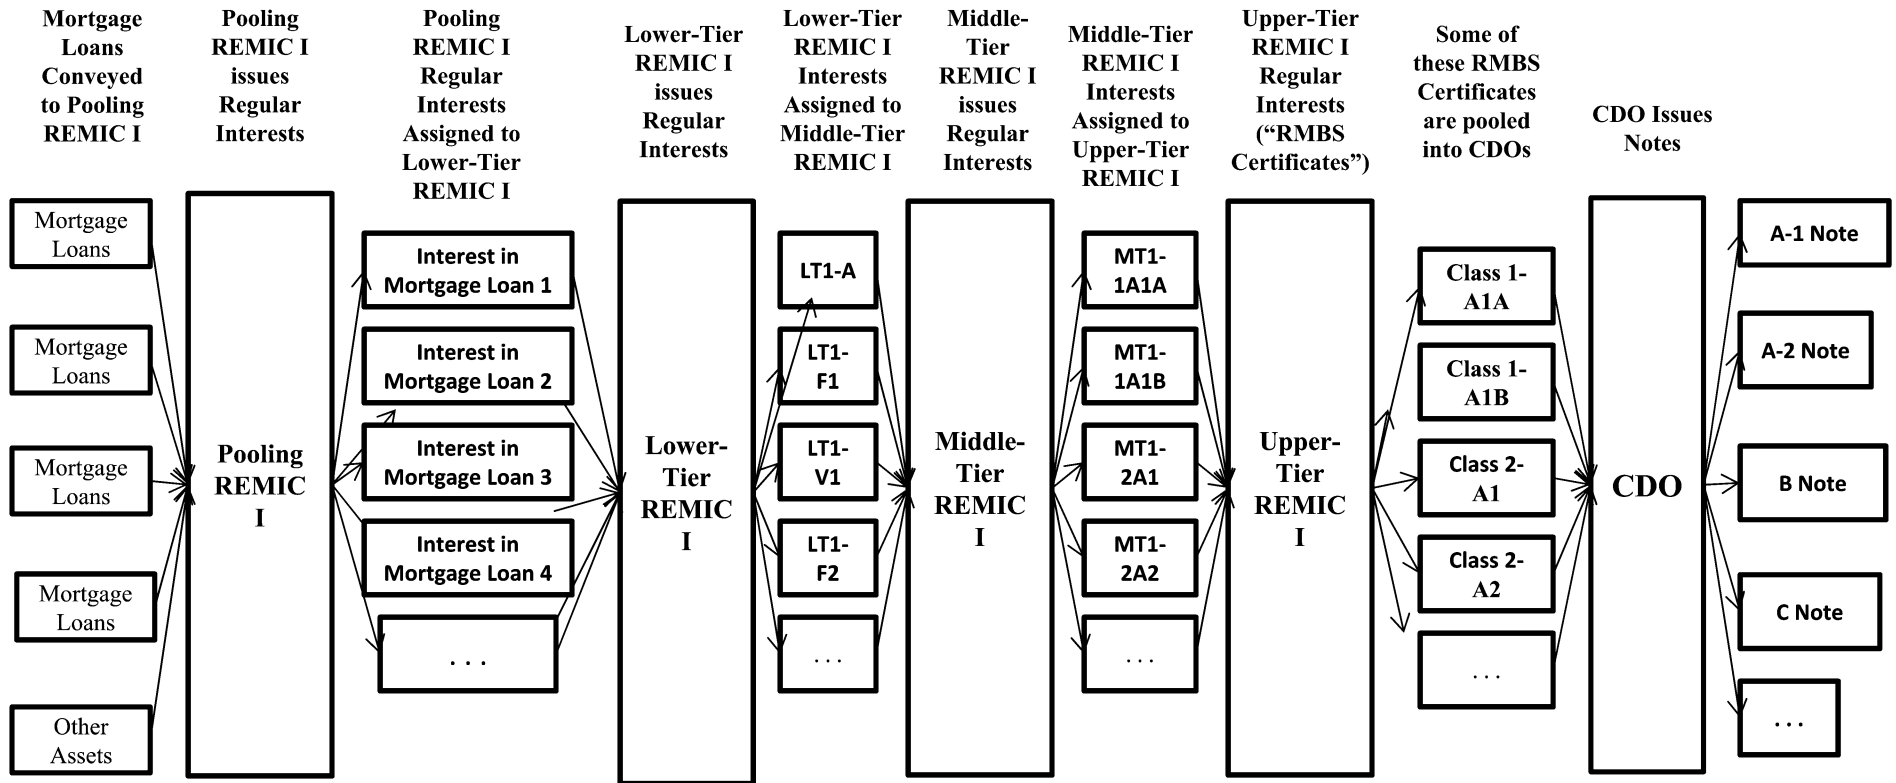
Mortgage Loans Conveyed to Pooling REMIC I

Pooling REMIC I issues Regular Interests

Pooling REMIC I Regular Interests Assigned to Lower-Tier REMIC I

Lower-Tier REMIC I issues Regular Interests

Lower-Tier REMIC I Interests Assigned to Middle-Tier REMIC I

Middle-Tier REMIC I issues Regular Interests

Middle-Tier REMIC I Interests Assigned to Upper-Tier REMIC I

Upper-Tier REMIC I Regular Interests (“RMBS Certificates”)

Some of these RMBS Certificates are pooled into CDOs

CDO Issues Notes

Mortgage Loans

Mortgage Loans

Mortgage Loans

Mortgage Loans

Other Assets

Pooling REMIC I

Interest in Mortgage Loan 1

Interest in Mortgage Loan 2

Interest in Mortgage Loan 3

Interest in Mortgage Loan 4

. . .

Lower-Tier REMIC I

LT1-A

LT1-F1

LT1-V1

LT1-F2

. . .

Middle-Tier REMIC I

MT1-1A1A

MT1-1A1B

MT1-2A1

MT1-2A2

. . .

Upper-Tier REMIC I

Class 1-A1A

Class 1-A1B

Class 2-A1

Class 2-A2

. . .

CDO

A-1 Note

A-2 Note

B Note

C Note

. . .